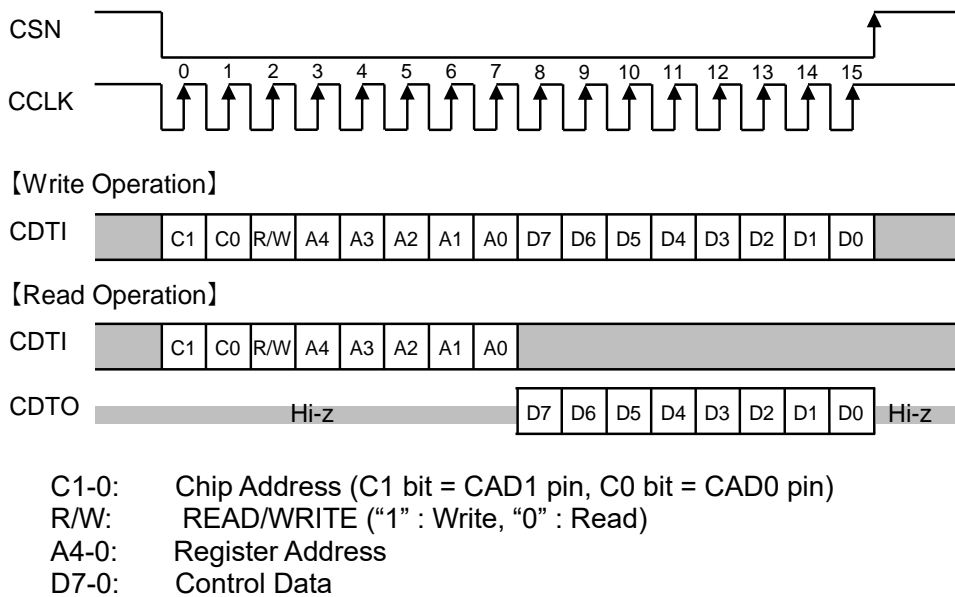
CSN

CCLK

0 1 2 3 4 5 6 7 8 9 10 11 12 13 14 15

【Write Operation】

CDTI

| C1 | C0 | R/W | A4 | A3 | A2 | A1 | A0 | D7 | D6 | D5 | D4 | D3 | D2 | D1 | D0 |
|---|---|---|---|---|---|---|---|---|---|---|---|---|---|---|---|

【Read Operation】

CDTI

| C1 | C0 | R/W | A4 | A3 | A2 | A1 | A0 |
|---|---|---|---|---|---|---|---|

CDTO

Hi-z

| D7 | D6 | D5 | D4 | D3 | D2 | D1 | D0 |
|---|---|---|---|---|---|---|---|

Hi-z

C1-0: Chip Address (C1 bit = CAD1 pin, C0 bit = CAD0 pin)
R/W: READ/WRITE (“1” : Write, “0” : Read)
A4-0: Register Address
D7-0: Control Data